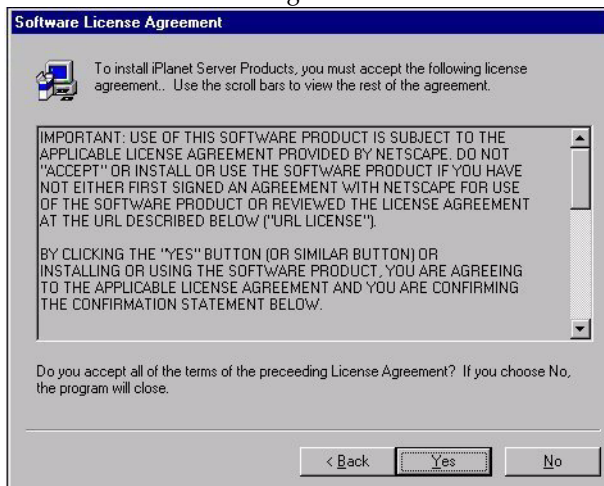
Software License Agreement

To install iPlanet Server Products, you must accept the following license agreement.. Use the scroll bars to view the rest of the agreement.

IMPORTANT: USE OF THIS SOFTWARE PRODUCT IS SUBJECT TO THE APPLICABLE LICENSE AGREEMENT PROVIDED BY NETSCAPE. DO NOT "ACCEPT" OR INSTALL OR USE THE SOFTWARE PRODUCT IF YOU HAVE NOT EITHER FIRST SIGNED AN AGREEMENT WITH NETSCAPE FOR USE OF THE SOFTWARE PRODUCT OR REVIEWED THE LICENSE AGREEMENT AT THE URL DESCRIBED BELOW ("URL LICENSE").

BY CLICKING THE "YES" BUTTON (OR SIMILAR BUTTON) OR INSTALLING OR USING THE SOFTWARE PRODUCT, YOU ARE AGREEING TO THE APPLICABLE LICENSE AGREEMENT AND YOU ARE CONFIRMING THE CONFIRMATION STATEMENT BELOW.

Do you accept all of the terms of the preceeding License Agreement? If you choose No, the program will close.

< Back Yes No